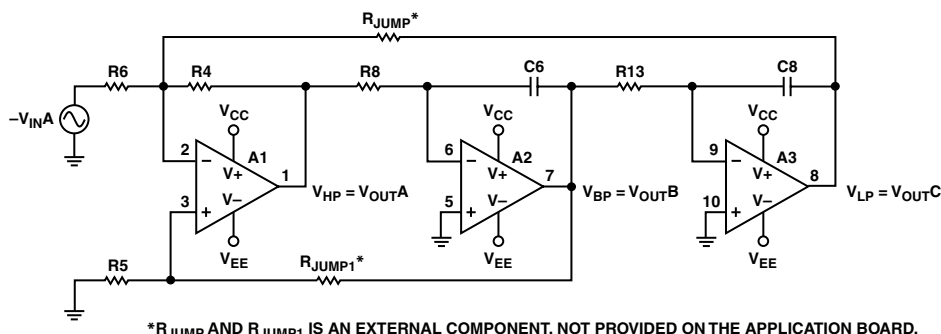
$R_{JUMP}$*

R6

R4

R8

C6

R13

C8

$-V_{IN}A$

$V_{CC}$

$V_{CC}$

$V_{CC}$

2

–

A1

V+

V–

1

3

+

6

–

A2

V+

V–

7

5

+

9

–

A3

V+

V–

8

10

+

$V_{HP} = V_{OUT}A$

$V_{BP} = V_{OUT}B$

$V_{LP} = V_{OUT}C$

$V_{EE}$

$V_{EE}$

$V_{EE}$

R5

$R_{JUMP1}$*

*$R_{JUMP}$ AND $R_{JUMP1}$ IS AN EXTERNAL COMPONENT, NOT PROVIDED ON THE APPLICATION BOARD.